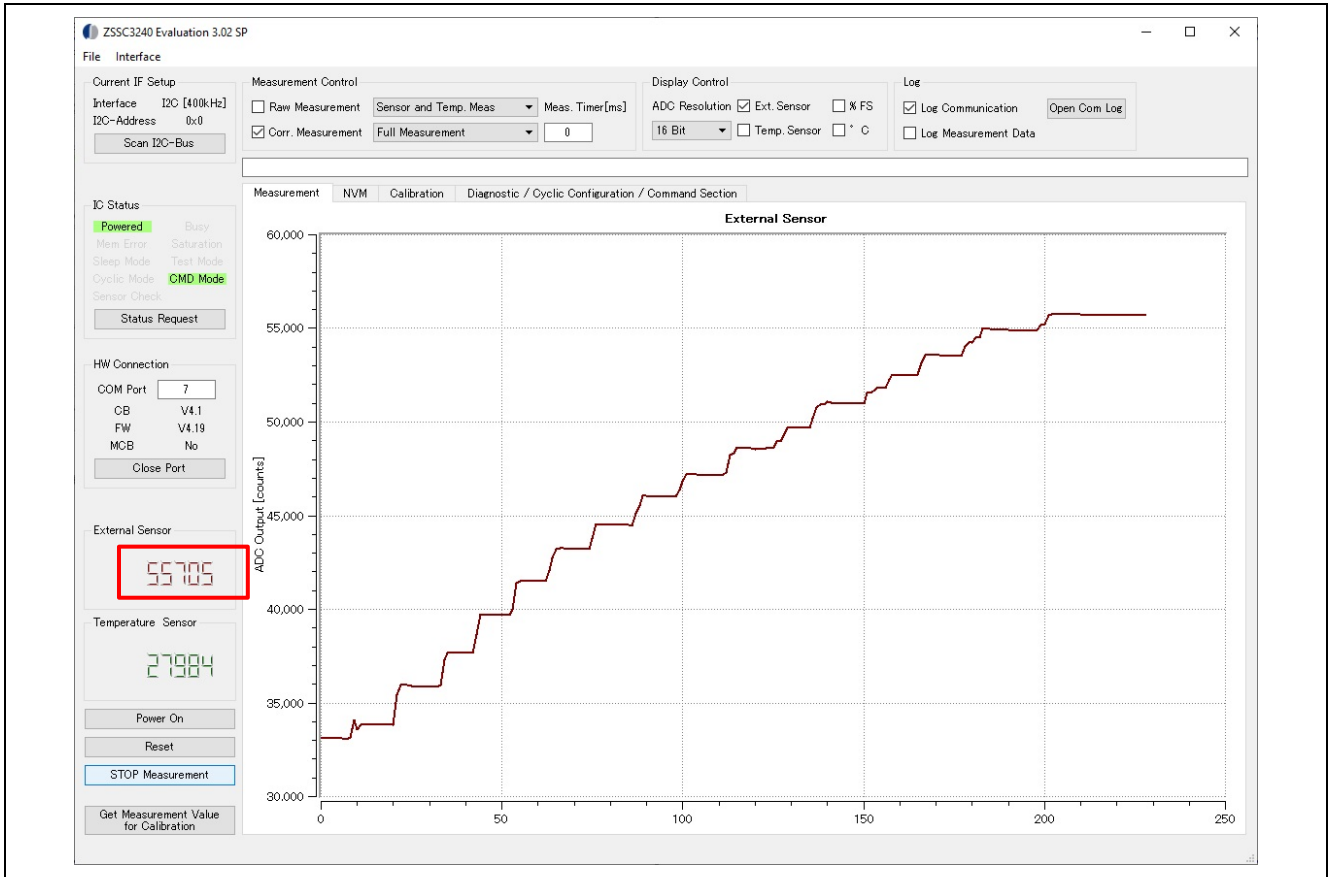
ZSSC3240 Evaluation 3.02 SP

File Interface

Current IF Setup
Interface I2C [400kHz]
I2C-Address 0x0
Scan I2C-Bus

Measurement Control
Raw Measurement Sensor and Temp. Meas Meas. Timer[ms]
Corr. Measurement Full Measurement 0

Display Control
ADC Resolution Ext. Sensor % FS
16 Bit Temp. Sensor ° C

Log
Log Communication Open Com Log
Log Measurement Data

IC Status
Powered Busy
Mem Error Saturation
Sleep Mode Test Mode
Cyclic Mode CMD Mode
Sensor Check
Status Request

HW Connection
COM Port 7
CB V4.1
FW V4.19
MCB No
Close Port

External Sensor
55705

Temperature Sensor
27984

Power On
Reset
STOP Measurement
Get Measurement Value for Calibration

Measurement NVM Calibration Diagnostic / Cyclic Configuration / Command Section

External Sensor

ADC Output [counts]

60,000
55,000
50,000
45,000
40,000
35,000
30,000

0 50 100 150 200 250